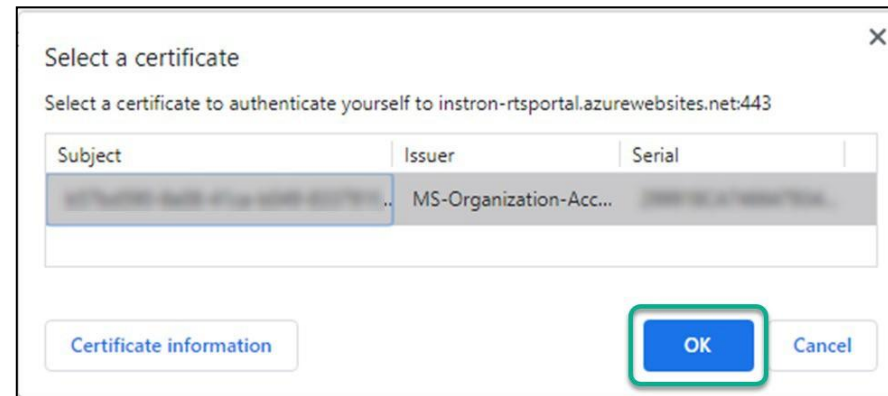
Select a certificate

×

Select a certificate to authenticate yourself to instron-rtsportal.azurewebsites.net:443

| Subject | Issuer | Serial |
|---|---|---|
| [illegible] | MS-Organization-Acc... | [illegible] |

Certificate information

OK

Cancel